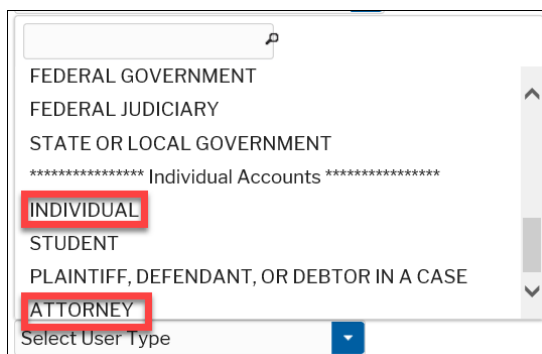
FEDERAL GOVERNMENT
FEDERAL JUDICIARY
STATE OR LOCAL GOVERNMENT
**************** Individual Accounts ****************
INDIVIDUAL
STUDENT
PLAINTIFF, DEFENDANT, OR DEBTOR IN A CASE
ATTORNEY
Select User Type